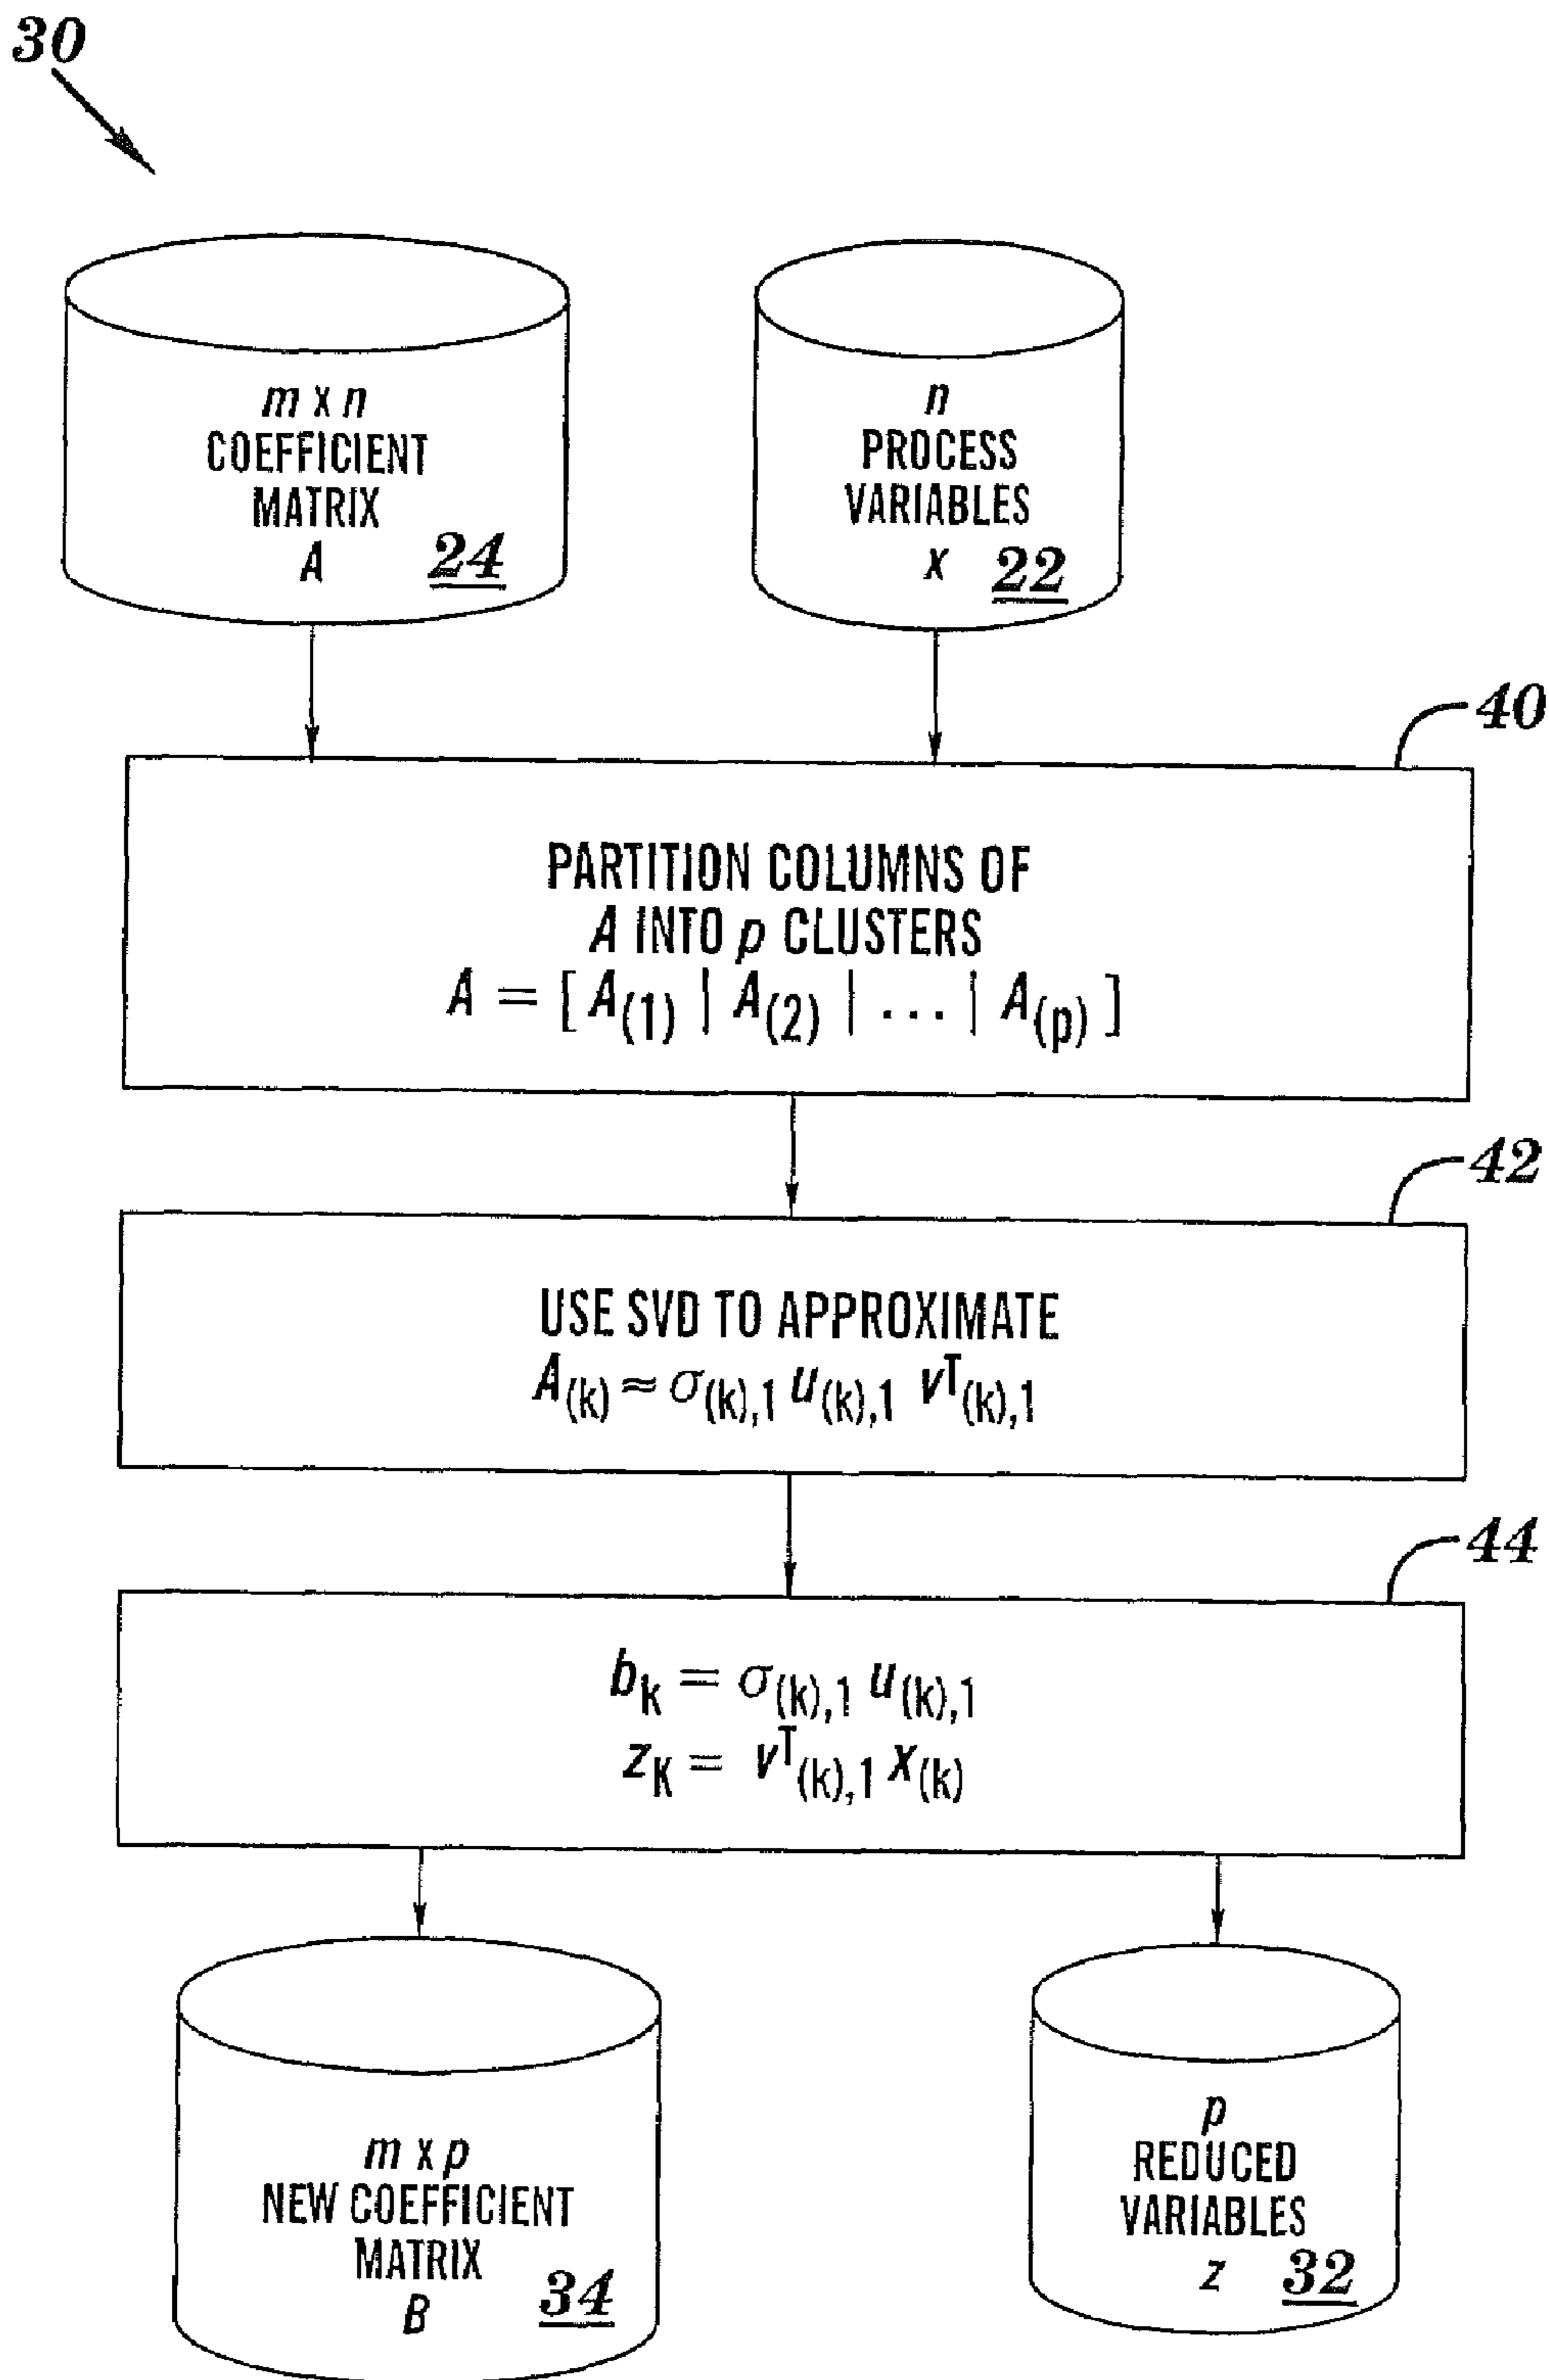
30

$m$ x $n$
COEFFICIENT
MATRIX
$A$ 24

$n$
PROCESS
VARIABLES
$x$ 22

40

PARTITION COLUMNS OF
$A$ INTO $p$ CLUSTERS
$A = [ A_{(1)} \mid A_{(2)} \mid \ldots \mid A_{(p)} ]$

42

USE SVD TO APPROXIMATE
$A_{(k)} \approx \sigma_{(k),1} u_{(k),1} v^{T}_{(k),1}$

44

$b_{k} = \sigma_{(k),1} u_{(k),1}$
$z_{K} = v^{T}_{(k),1} x_{(k)}$

$m$ x $p$
NEW COEFFICIENT
MATRIX
$B$ 34

$p$
REDUCED
VARIABLES
$z$ 32